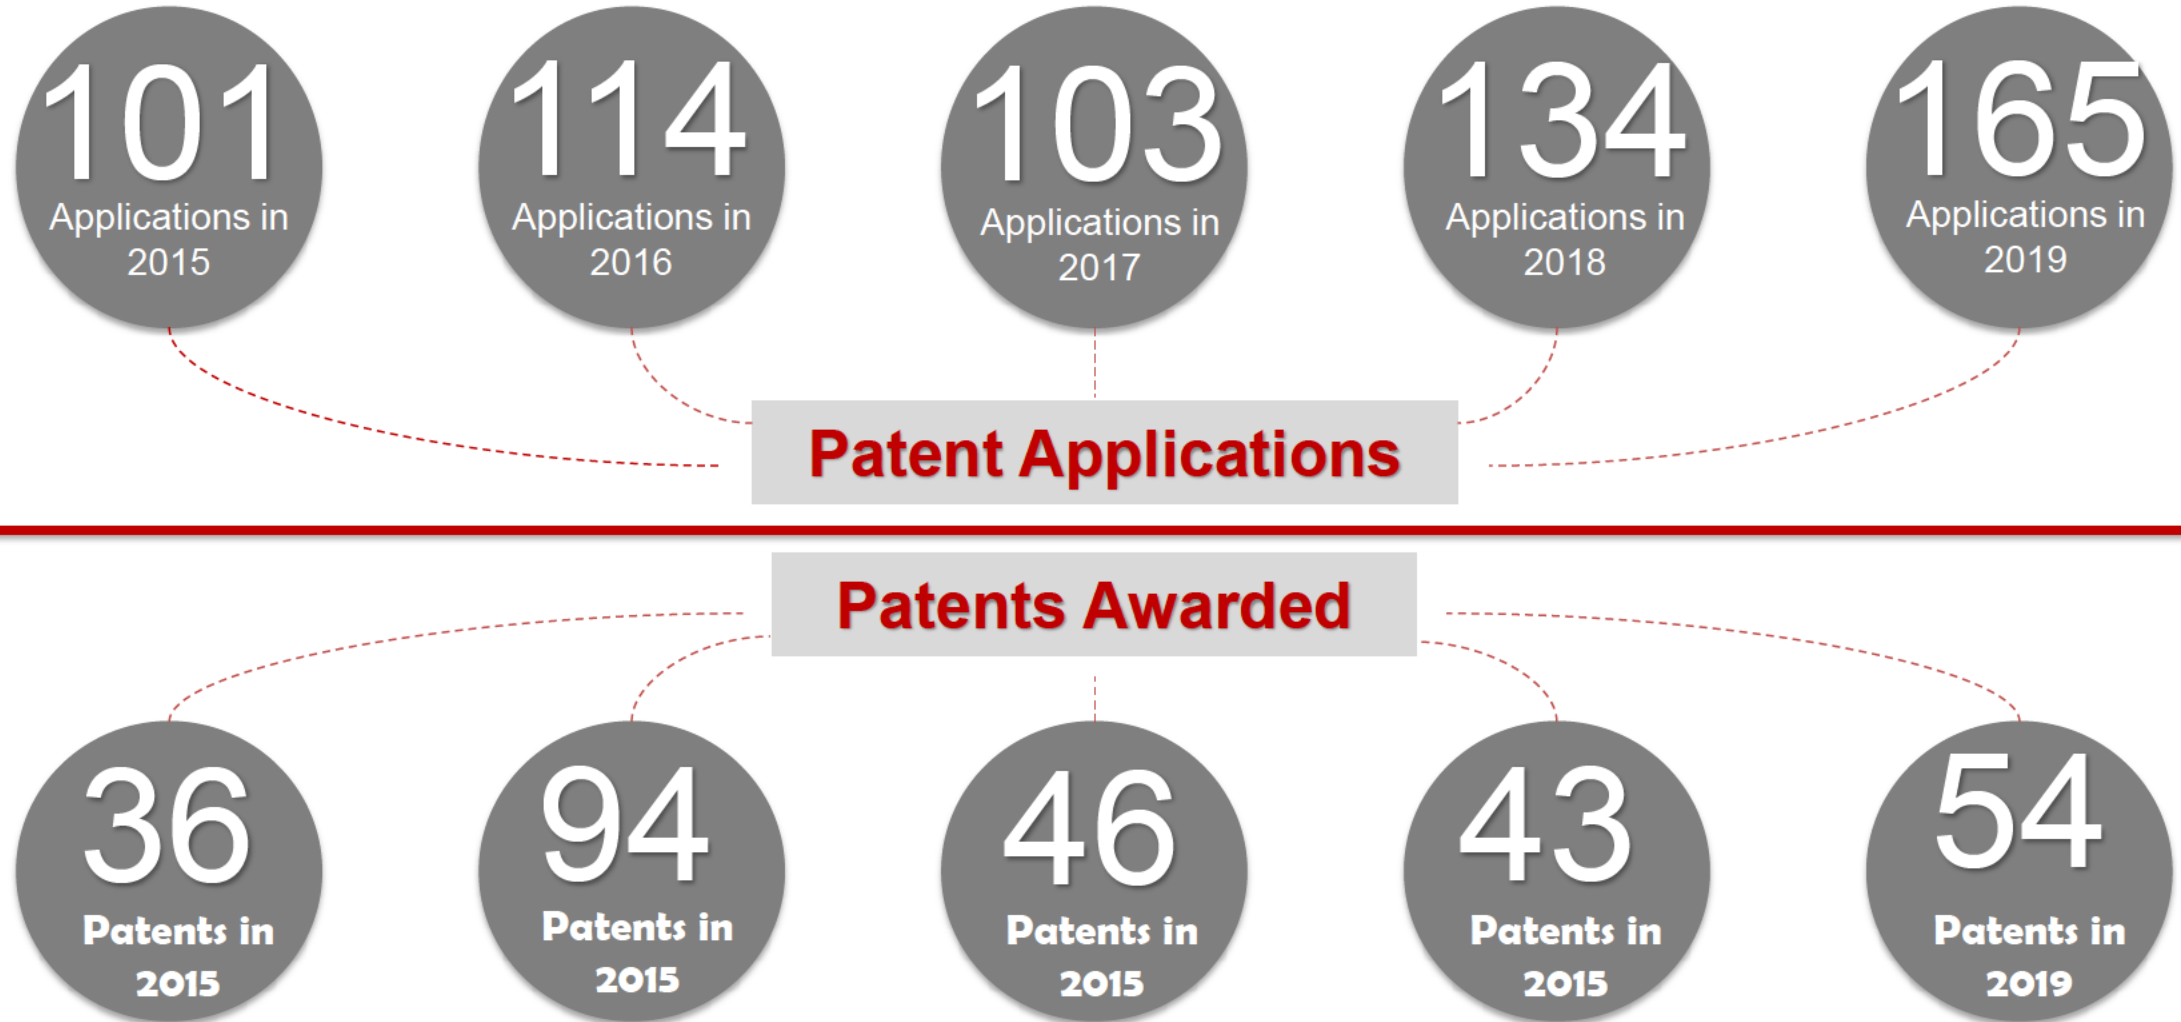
101
Applications in 2015

114
Applications in 2016

103
Applications in 2017

134
Applications in 2018

165
Applications in 2019

Patent Applications

Patents Awarded

36
Patents in 2015

94
Patents in 2015

46
Patents in 2015

43
Patents in 2015

54
Patents in 2019